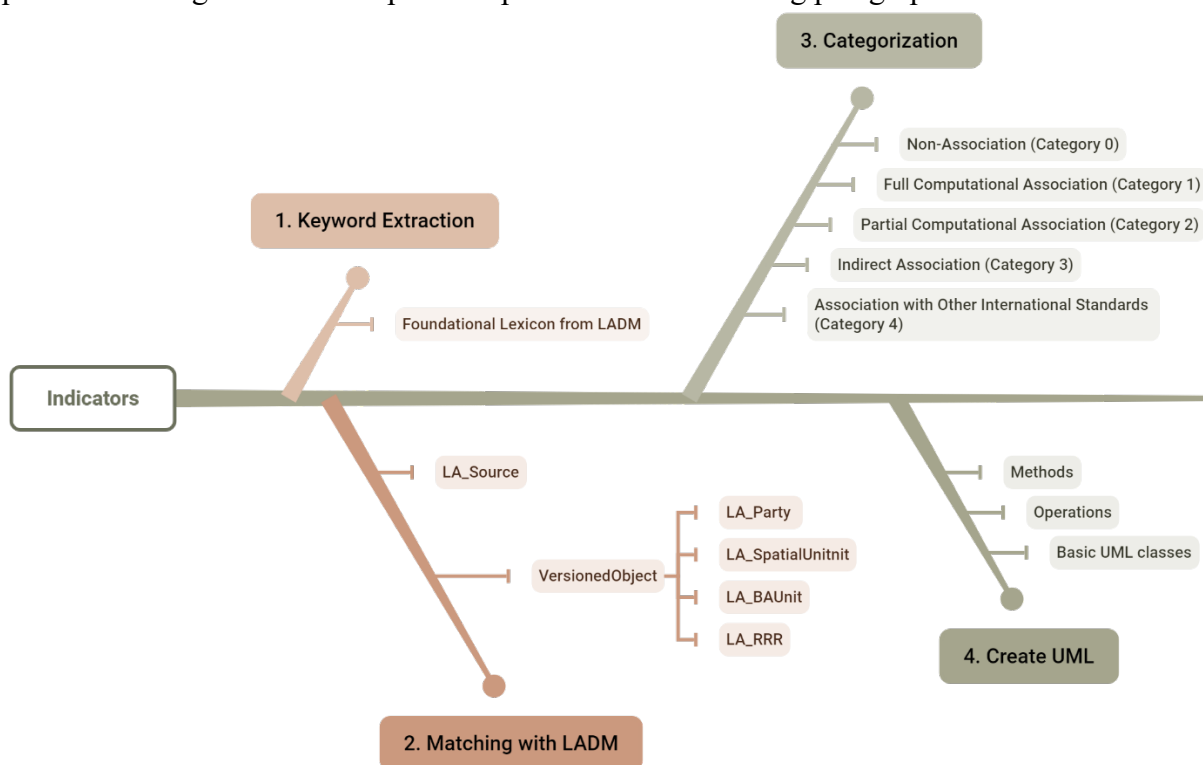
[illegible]

3. Categorization

Non-Association (Category 0)

Full Computational Association (Category 1)

Partial Computational Association (Category 2)

Indirect Association (Category 3)

Association with Other International Standards (Category 4)

1. Keyword Extraction

Foundational Lexicon from LADM

Indicators

LA_Source

VersionedObject

LA_Party

LA_SpatialUnitnit

LA_BAUnit

LA_RRR

2. Matching with LADM

Methods

Operations

Basic UML classes

4. Create UML